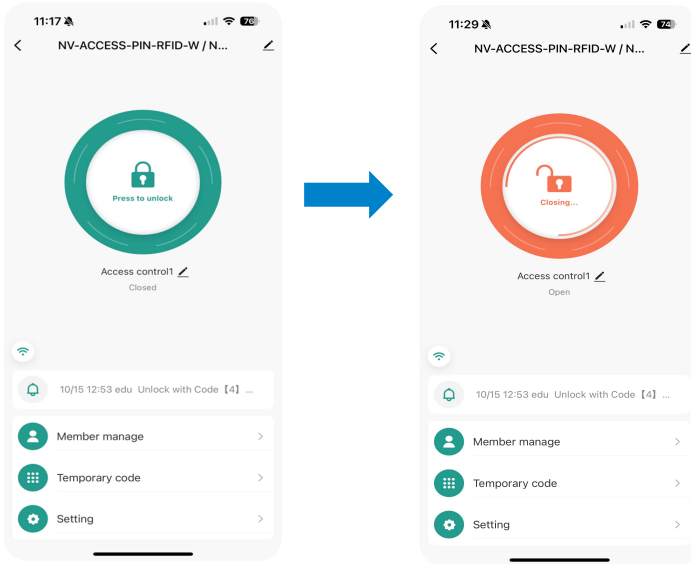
11:17 76

NV-ACCESS-PIN-RFID-W / N...

Press to unlock

Access control1

Closed

10/15 12:53 edu Unlock with Code【4】...

Member manage

Temporary code

Setting

11:29 74

NV-ACCESS-PIN-RFID-W / N...

Closing...

Access control1

Open

10/15 12:53 edu Unlock with Code【4】...

Member manage

Temporary code

Setting